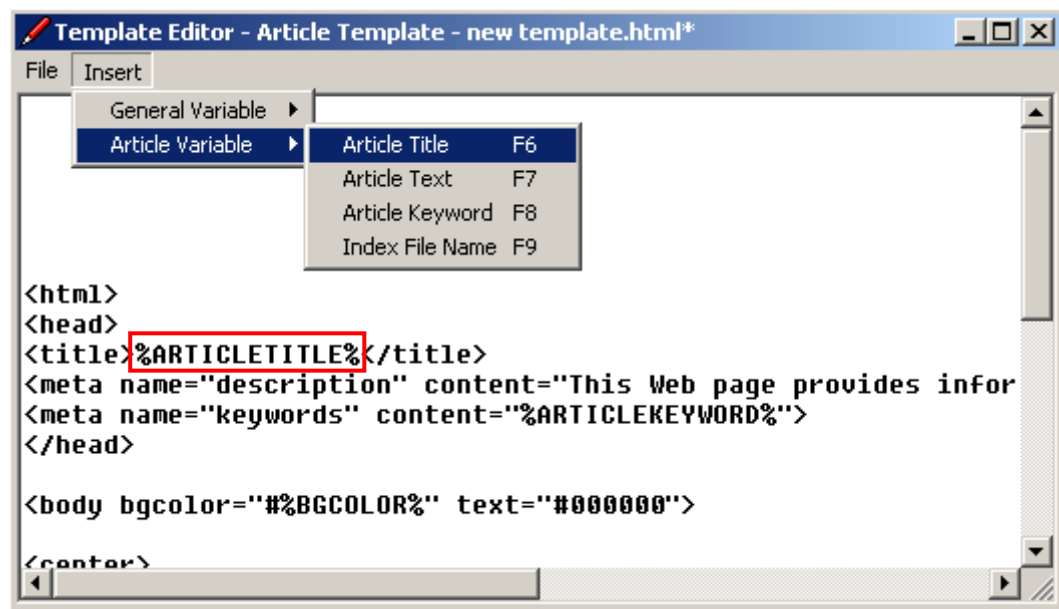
Template Editor - Article Template - new template.html*

File Insert

General Variable
Article Variable

Article Title F6
Article Text F7
Article Keyword F8
Index File Name F9

<html>
<head>
<title>%ARTICLETITLE%</title>
<meta name="description" content="This Web page provides infor
<meta name="keywords" content="%ARTICLEKEYWORD%">
</head>

<body bgcolor="#%BGCOLOR%" text="#000000">

<center>